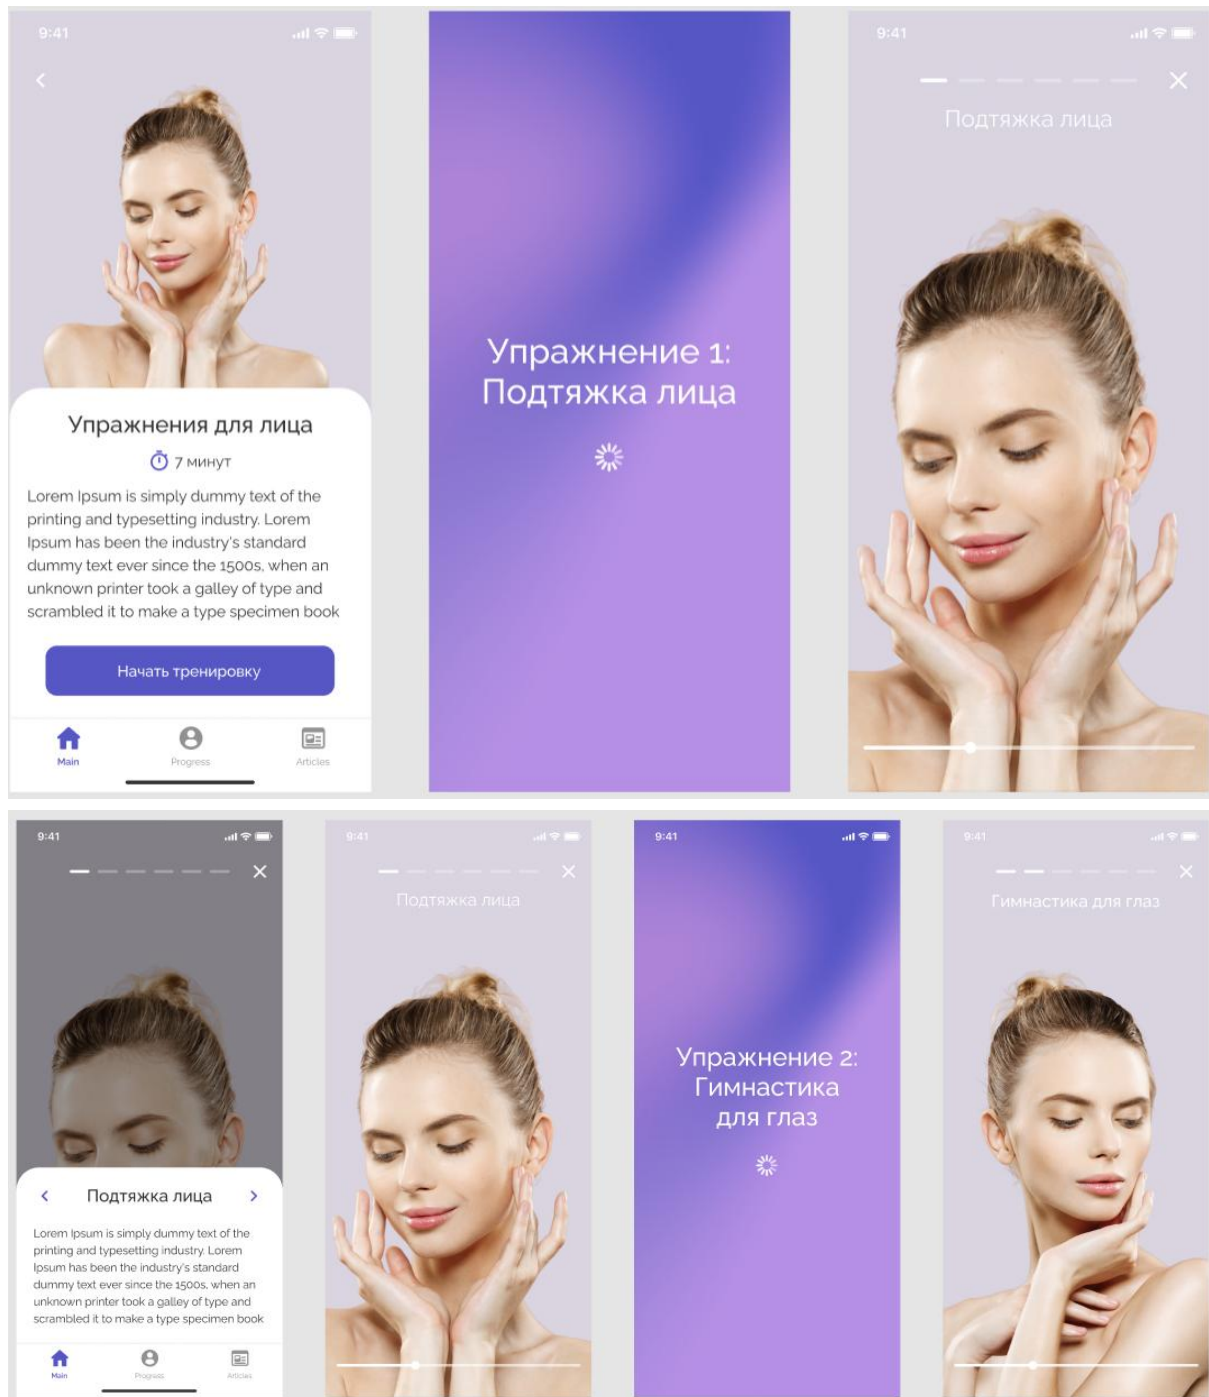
9:41

Упражнения для лица

7 минут

Lorem Ipsum is simply dummy text of the printing and typesetting industry. Lorem Ipsum has been the industry's standard dummy text ever since the 1500s, when an unknown printer took a galley of type and scrambled it to make a type specimen book

Начать тренировку

Main

Progress

Articles

Упражнение 1: Подтяжка лица

9:41

Подтяжка лица

9:41

Подтяжка лица

Lorem Ipsum is simply dummy text of the printing and typesetting industry. Lorem Ipsum has been the industry's standard dummy text ever since the 1500s, when an unknown printer took a galley of type and scrambled it to make a type specimen book

Main

Progress

Articles

9:41

Подтяжка лица

9:41

Упражнение 2: Гимнастика для глаз

9:41

Гимнастика для глаз